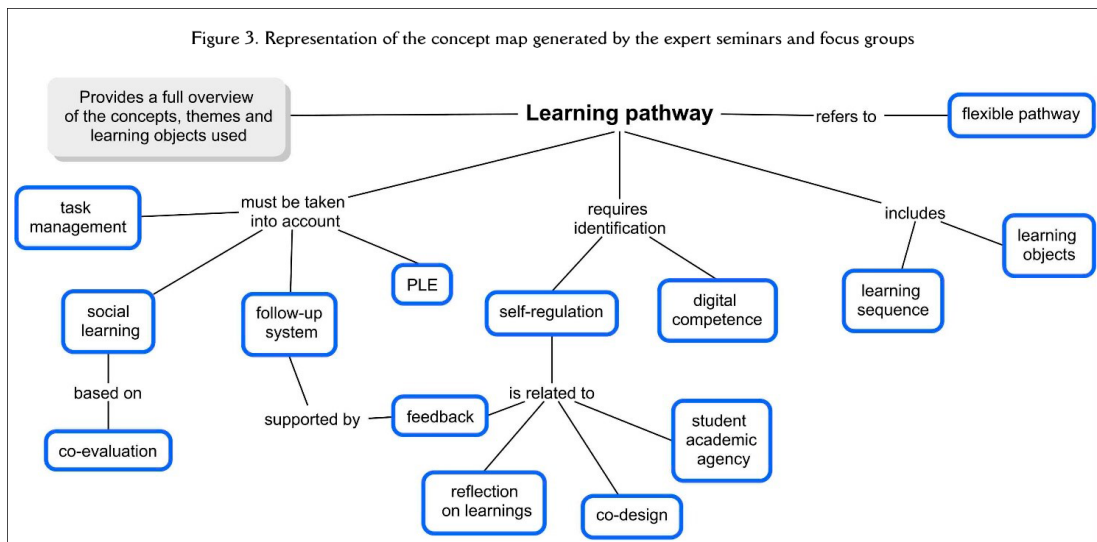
Figure 3. Representation of the concept map generated by the expert seminars and focus groups

Provides a full overview of the concepts, themes and learning objects used

Learning pathway

refers to

flexible pathway

must be taken into account

task management

social learning

based on

co-evaluation

follow-up system

supported by

feedback

PLE

requires identification

self-regulation

is related to

reflection on learnings

co-design

student academic agency

digital competence

includes

learning sequence

learning objects